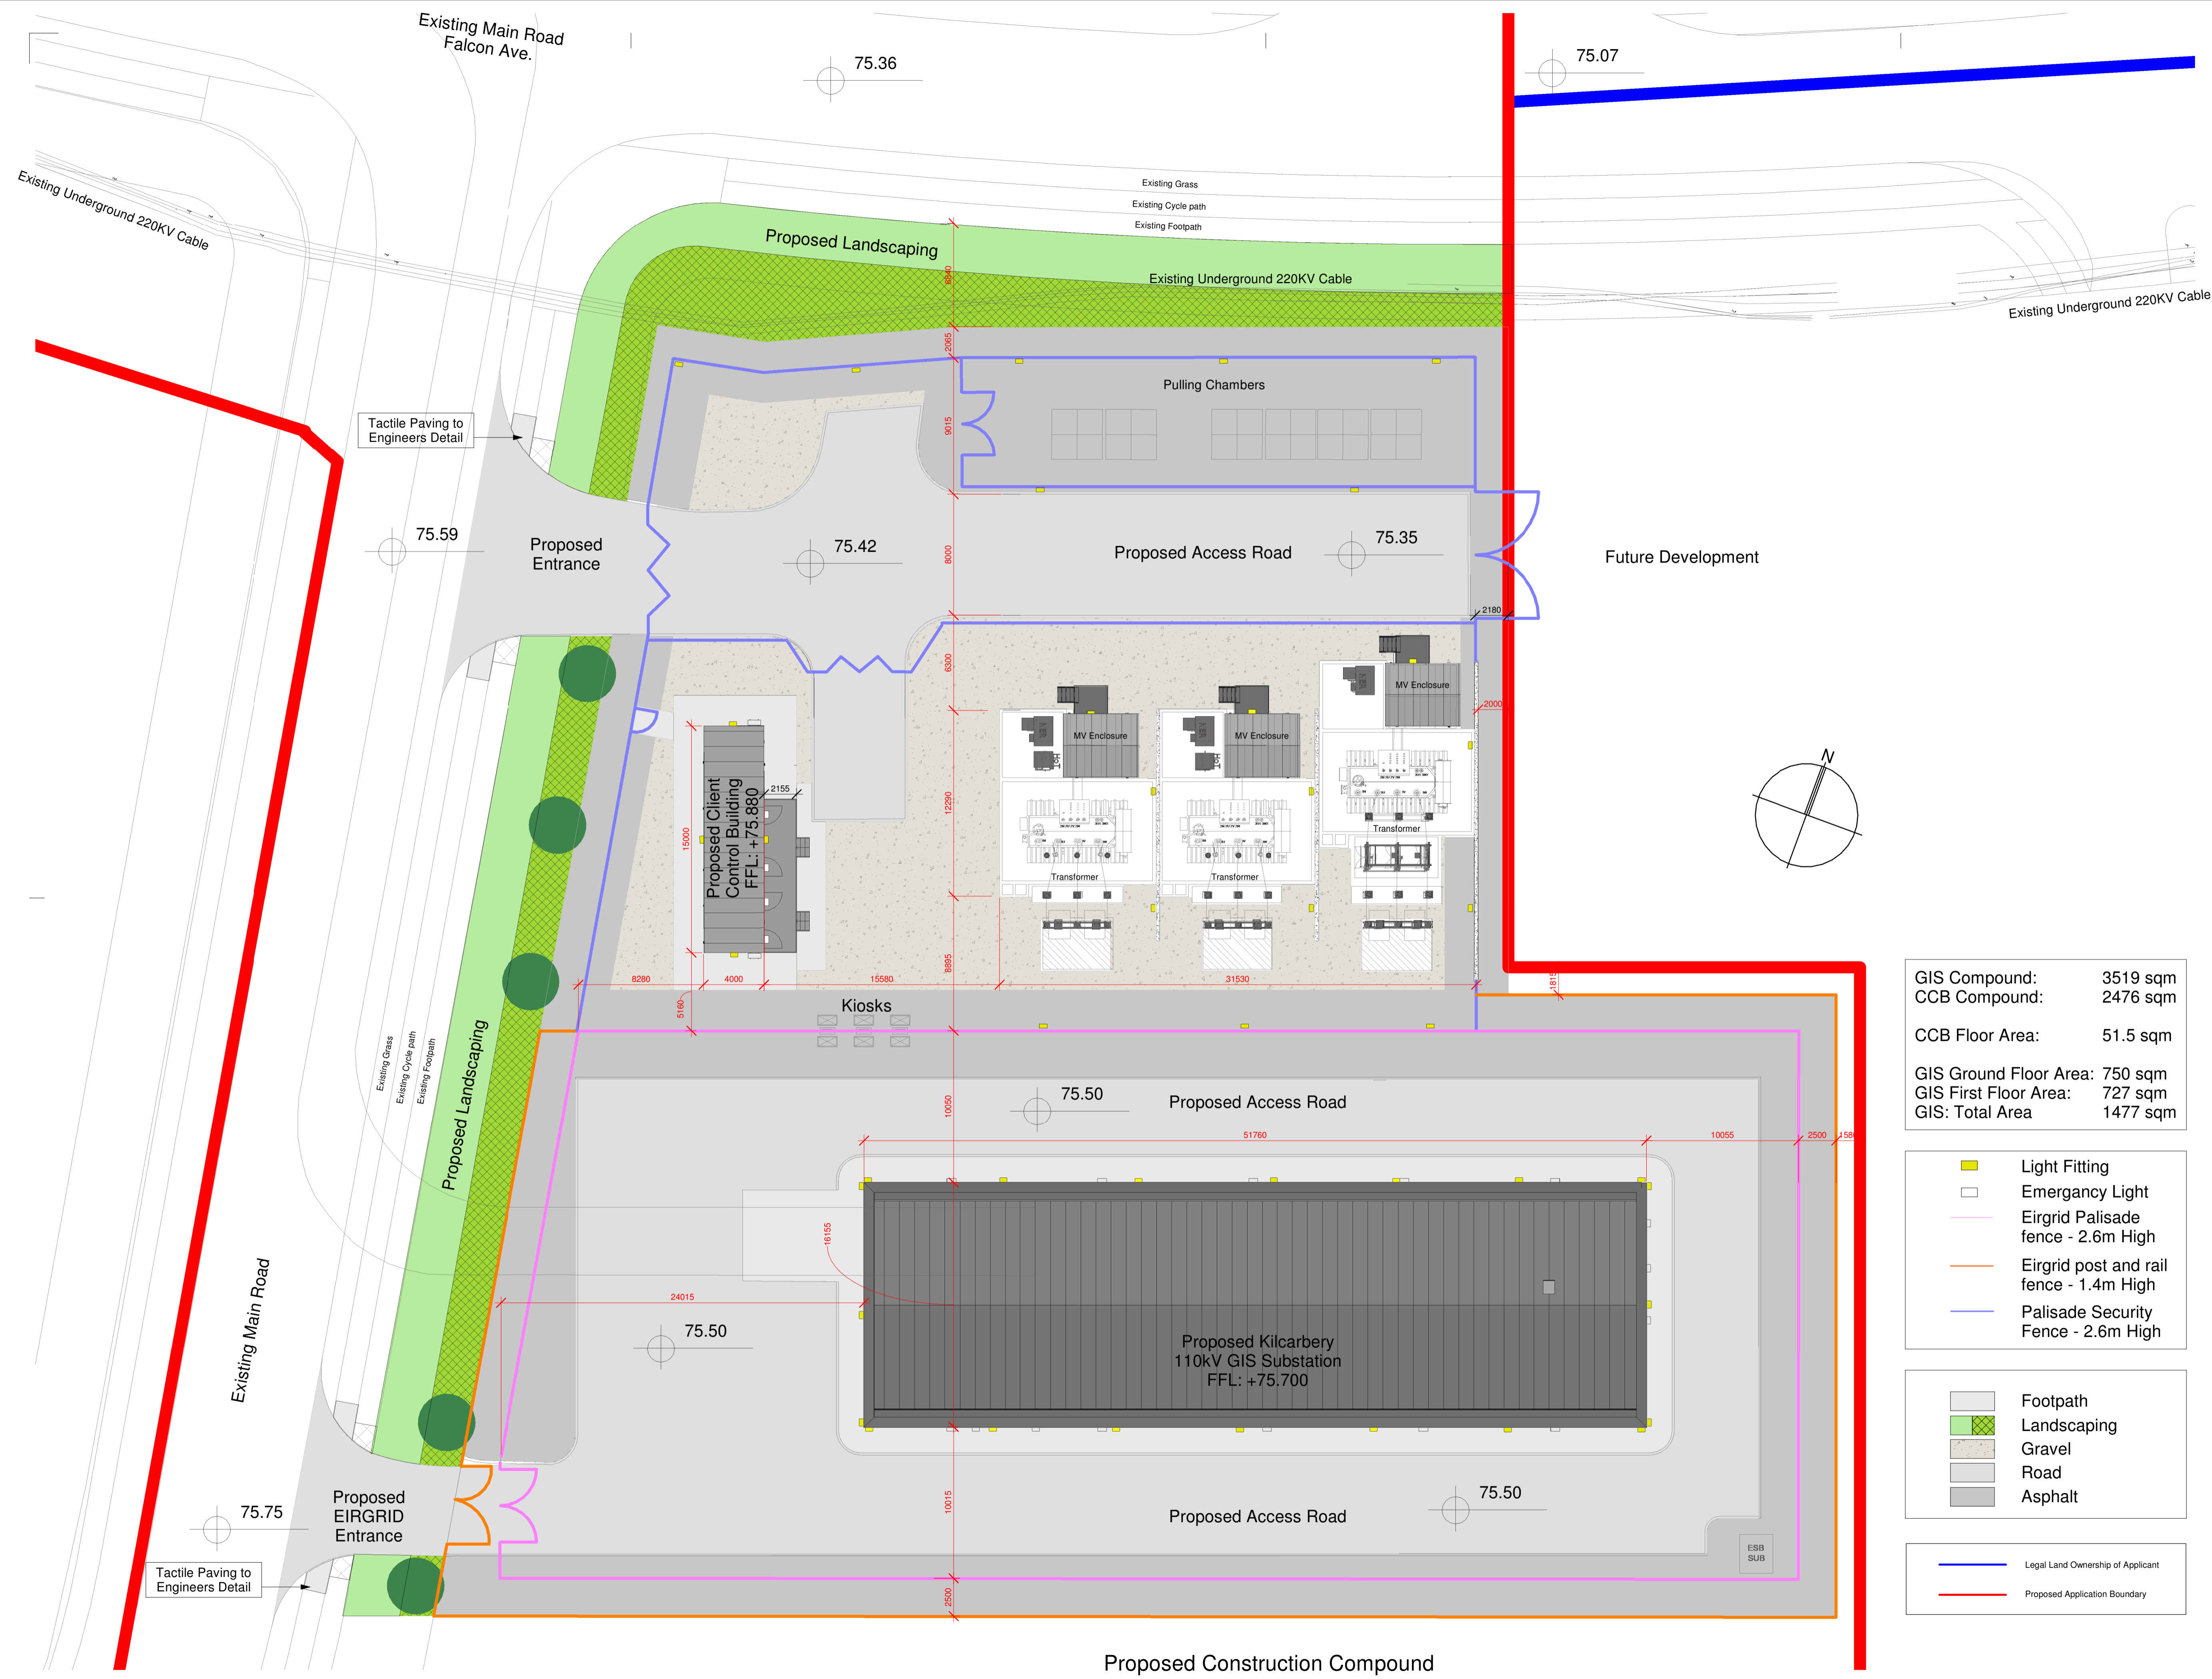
Existing Main Road
Falcon Ave.

75.36

75.07

Existing Underground 220KV Cable

Existing Grass
Existing Cycle path
Existing Footpath

Proposed Landscaping

Existing Underground 220KV Cable

Existing Underground 220KV Cable

Pulling Chambers

Tactile Paving to Engineers Detail

75.59

Proposed Entrance

75.42

Proposed Access Road

75.35

Future Development

2180

MV Enclosure

MV Enclosure

MV Enclosure

2000

Proposed Client Control Building FFL: +75.880

2155

15000

Transformer

Transformer

Transformer

N

8280
4000
15580
31530

5160

Kiosks

1815

Existing Grass
Existing Cycle path
Existing Footpath

Proposed Landscaping

75.50

Proposed Access Road

51760
10055
2500
1580

16155

24015

75.50

Proposed Kilcarbery 110kV GIS Substation FFL: +75.700

Existing Main Road

75.75

Proposed EIRGRID Entrance

Proposed Access Road

75.50

ESB SUB

Tactile Paving to Engineers Detail

8840
2065
9015
8000
6300
12290
8695
10050
10015
2500

Proposed Construction Compound

| GIS Compound: | 3519 sqm |
|---|---|
| CCB Compound: | 2476 sqm |
| CCB Floor Area: | 51.5 sqm |
| GIS Ground Floor Area: | 750 sqm |
| GIS First Floor Area: | 727 sqm |
| GIS: Total Area | 1477 sqm |

Light Fitting
Emergancy Light
Eirgrid Palisade fence - 2.6m High
Eirgrid post and rail fence - 1.4m High
Palisade Security Fence - 2.6m High

Footpath
Landscaping
Gravel
Road
Asphalt

Legal Land Ownership of Applicant
Proposed Application Boundary